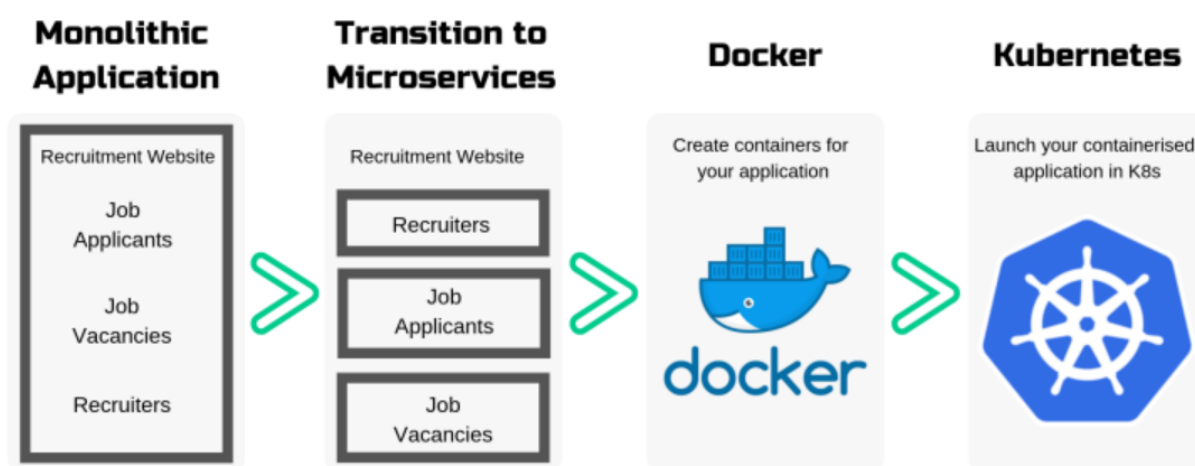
Monolithic Application

Recruitment Website

Job Applicants

Job Vacancies

Recruiters

Transition to Microservices

Recruitment Website

Recruiters

Job Applicants

Job Vacancies

Docker

Create containers for your application

docker

Kubernetes

Launch your containerised application in K8s